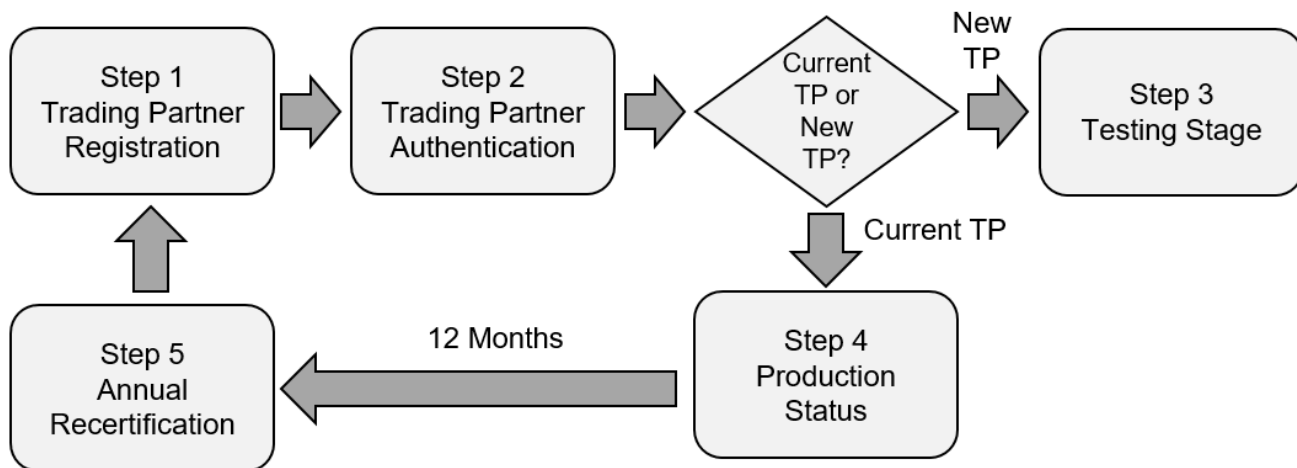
Step 1
Trading Partner
Registration

Step 2
Trading Partner
Authentication

Current TP or New TP?

New TP

Step 3
Testing Stage

Current TP

Step 4
Production
Status

12 Months

Step 5
Annual
Recertification